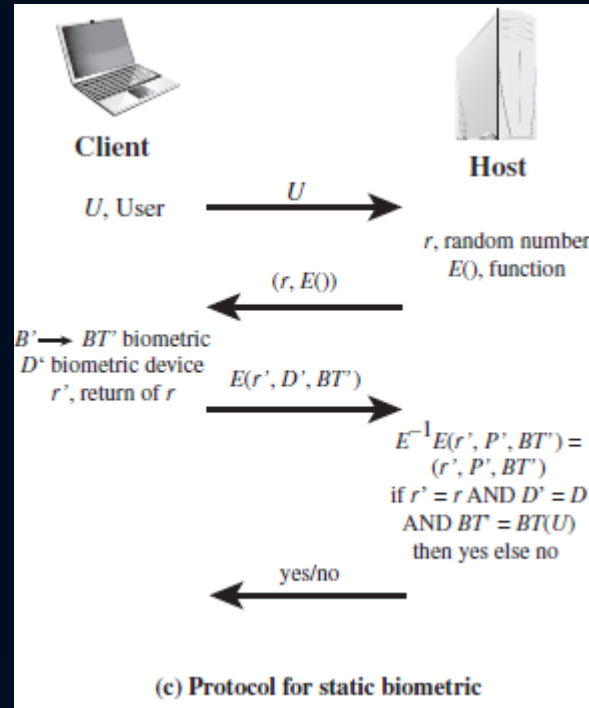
Client

Host

$U$, User

$U$

$r$, random number
$E()$, function

$(r, E())$

$B' \rightarrow BT'$ biometric
$D'$ biometric device
$r'$, return of $r$

$E(r', D', BT')$

$E^{-1}E(r', P', BT') =$
$(r', P', BT')$
if $r' = r$ AND $D' = D$
AND $BT' = BT(U)$
then yes else no

yes/no

(c) Protocol for static biometric